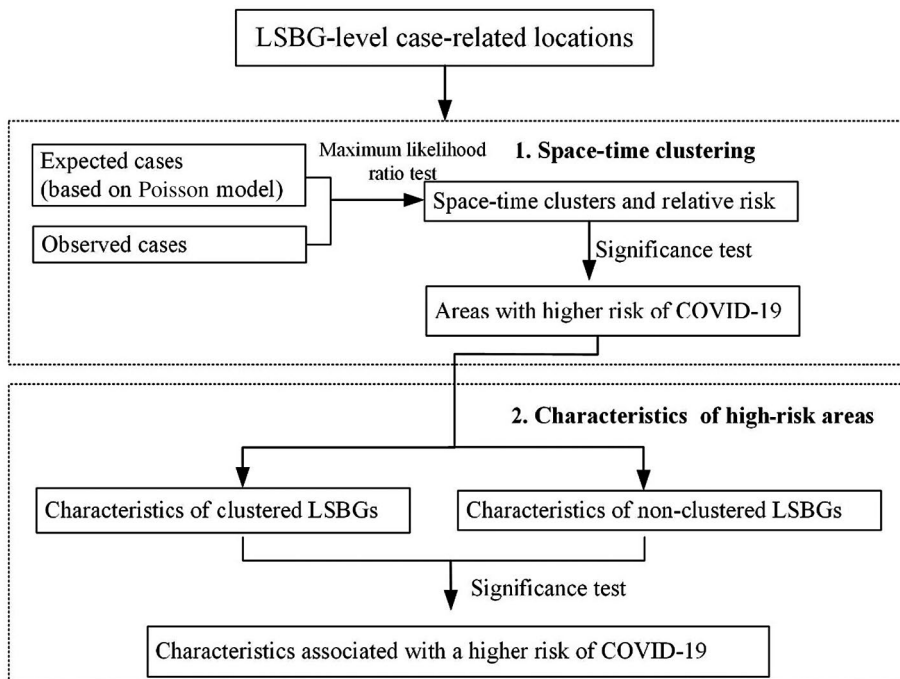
LSBG-level case-related locations

1. Space-time clustering

Expected cases (based on Poisson model)

Maximum likelihood ratio test

Observed cases

Space-time clusters and relative risk

Significance test

Areas with higher risk of COVID-19

2. Characteristics of high-risk areas

Characteristics of clustered LSBGs

Characteristics of non-clustered LSBGs

Significance test

Characteristics associated with a higher risk of COVID-19